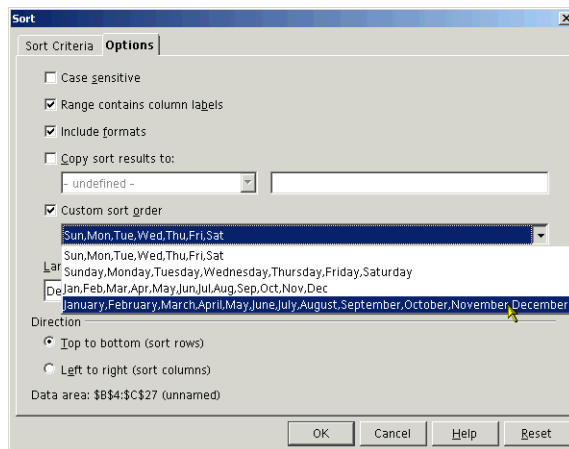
Sort

Sort Criteria Options

Case sensitive

Range contains column labels

Include formats

Copy sort results to:

- undefined -

Custom sort order

Sun,Mon,Tue,Wed,Thu,Fri,Sat

Sun,Mon,Tue,Wed,Thu,Fri,Sat
Sunday,Monday,Tuesday,Wednesday,Thursday,Friday,Saturday
Jan,Feb,Mar,Apr,May,Jun,Jul,Aug,Sep,Oct,Nov,Dec
January,February,March,April,May,June,July,August,September,October,November,December

Lar

De

Direction

Top to bottom (sort rows)

Left to right (sort columns)

Data area: $B$4:$C$27 (unnamed)

OK Cancel Help Reset